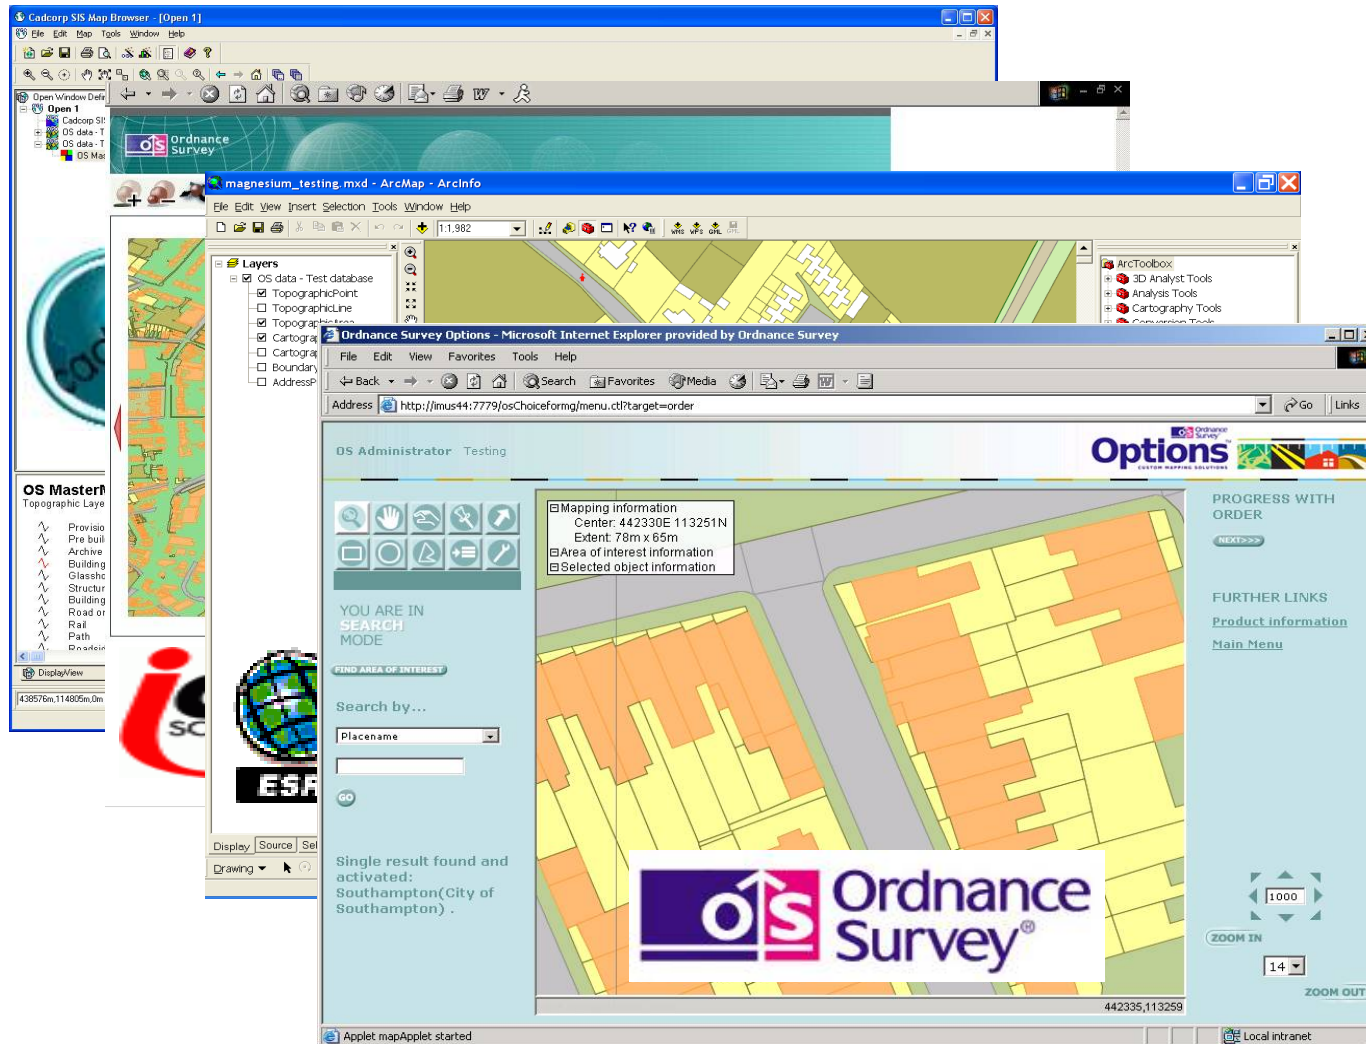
Cadcorp SIS Map Browser - [Open 1]
File Edit Map Tools Window Help
Open Window Defi
Open 1
Cadcorp SIS
OS data - T
OS data - T
OS Ma
OS Master
Topographic Laye
Provisio
Pre buil
Archive
Building
Glassh
Structur
Building
Road or
Rail
Path
Roadsi
DisplayView
438576m,114805m,0m

Ordnance Survey

magnesium_testing.mxd - ArcMap - ArcInfo
File Edit View Insert Selection Tools Window Help
1:1,982
Layers
OS data - Test database
TopographicPoint
TopographicLine
Topograp
Cartogra
Cartogra
Boundary
AddressP
Display Source Sel
Drawing
ArcToolbox
3D Analyst Tools
Analysis Tools
Cartography Tools
Conversion Tools

Ordnance Survey Options - Microsoft Internet Explorer provided by Ordnance Survey
File Edit View Favorites Tools Help
Back Search Favorites Media
Address http://imus44:7779/osChoiceformg/menu.ctl?target=order
Go Links
OS Administrator Testing
Options
CUSTOM MAPPING SOLUTIONS
Mapping information
Center: 442330E 113251N
Extent: 78m x 65m
Area of interest information
Selected object information
YOU ARE IN
SEARCH
MODE
FIND AREA OF INTEREST
Search by...
Placename
GO
Single result found and activated: Southampton(City of Southampton) .
Ordnance Survey®
PROGRESS WITH ORDER
NEXT>>>
FURTHER LINKS
Product information
Main Menu
1000
ZOOM IN
14
ZOOM OUT
442335,113259
Applet mapApplet started
Local intranet